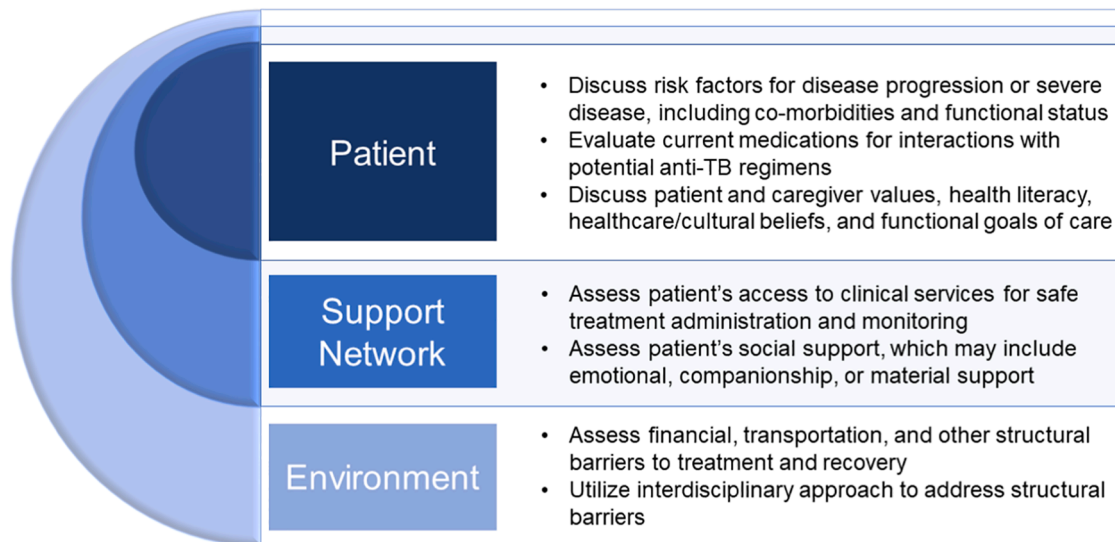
Patient

- Discuss risk factors for disease progression or severe disease, including co-morbidities and functional status
- Evaluate current medications for interactions with potential anti-TB regimens
- Discuss patient and caregiver values, health literacy, healthcare/cultural beliefs, and functional goals of care

Support Network

- Assess patient's access to clinical services for safe treatment administration and monitoring
- Assess patient's social support, which may include emotional, companionship, or material support

Environment

- Assess financial, transportation, and other structural barriers to treatment and recovery
- Utilize interdisciplinary approach to address structural barriers